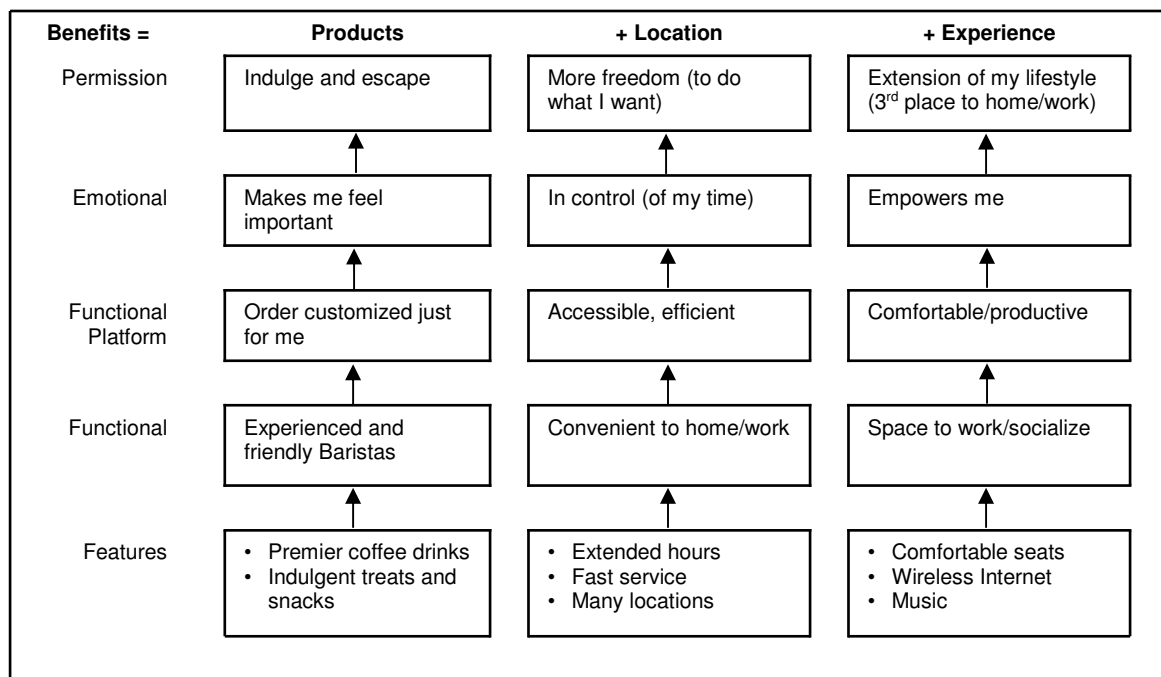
| Benefits = | Products | + Location | + Experience |
|---|---|---|---|
| Permission | Indulge and escape | More freedom (to do what I want) | Extension of my lifestyle (3$^{rd}$ place to home/work) |
| Emotional | Makes me feel important | In control (of my time) | Empowers me |
| Functional Platform | Order customized just for me | Accessible, efficient | Comfortable/productive |
| Functional | Experienced and friendly Baristas | Convenient to home/work | Space to work/socialize |
| Features | • Premier coffee drinks • Indulgent treats and snacks | • Extended hours • Fast service • Many locations | • Comfortable seats • Wireless Internet • Music |